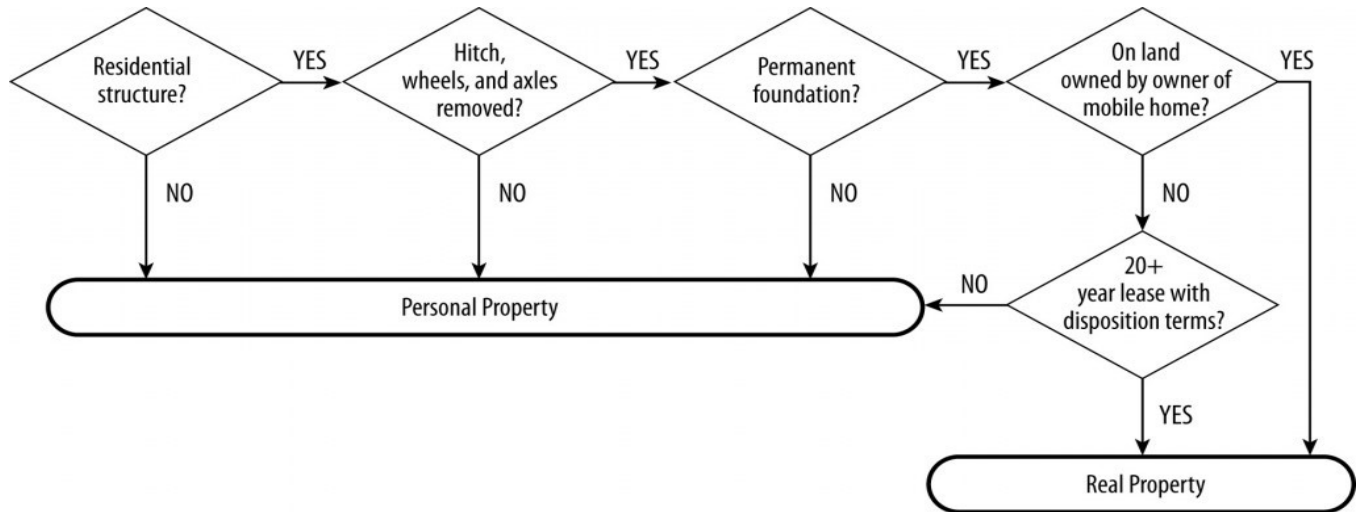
Residential structure?

YES

Hitch, wheels, and axles removed?

YES

Permanent foundation?

YES

On land owned by owner of mobile home?

YES

NO

NO

NO

NO

NO

20+ year lease with disposition terms?

Personal Property

YES

Real Property